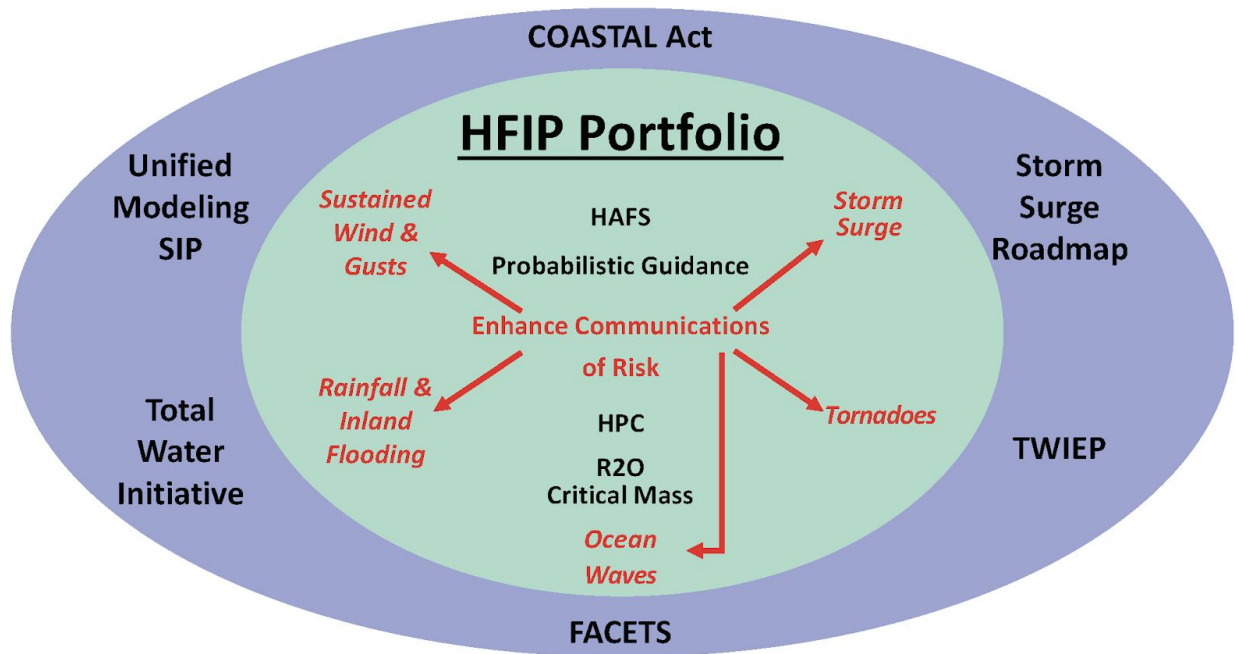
COASTAL Act

HFIP Portfolio

Unified Modeling SIP

Storm Surge Roadmap

Sustained Wind & Gusts

HAFS

Storm Surge

Probabilistic Guidance

Enhance Communications of Risk

Rainfall & Inland Flooding

Tornadoes

Total Water Initiative

HPC

TWIEP

R2O Critical Mass

Ocean Waves

FACETS